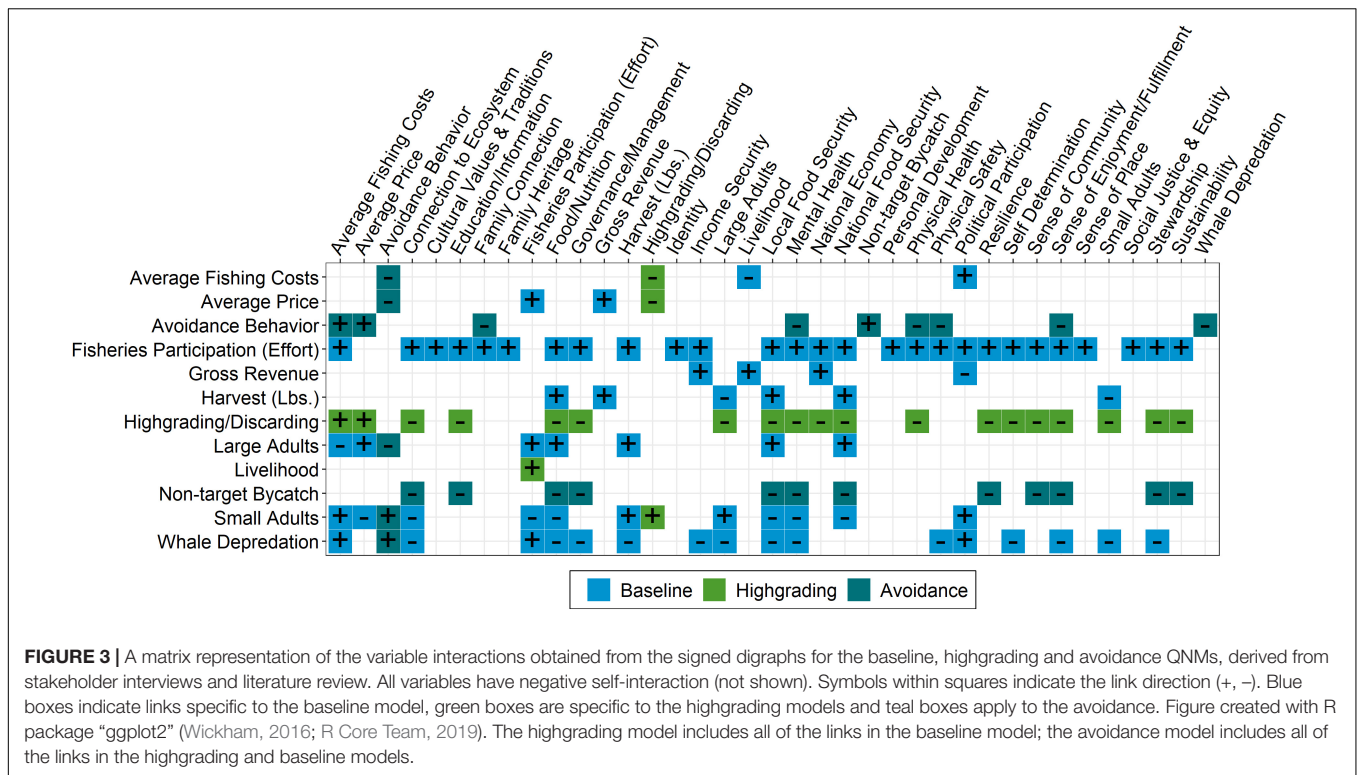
Average Fishing Costs
Average Price
Avoidance Behavior
Connection to Ecosystem
Cultural Values & Traditions
Education/Information
Family Connection
Family Heritage
Fisheries Participation (Effort)
Food/Nutrition
Governance/Management
Gross Revenue
Harvest (Lbs.)
Highgrading/Discarding
Identity
Income Security
Large Adults
Livelihood
Local Food Security
Mental Health
National Economy
National Food Security
Non-target Bycatch
Personal Development
Physical Health
Physical Safety
Political Participation
Resilience
Self Determination
Sense of Community
Sense of Enjoyment/Fulfillment
Sense of Place
Small Adults
Social Justice & Equity
Stewardship
Sustainability
Whale Depredation

Average Fishing Costs
Average Price
Avoidance Behavior
Fisheries Participation (Effort)
Gross Revenue
Harvest (Lbs.)
Highgrading/Discarding
Large Adults
Livelihood
Non-target Bycatch
Small Adults
Whale Depredation

Baseline Highgrading Avoidance

**FIGURE 3 |** A matrix representation of the variable interactions obtained from the signed digraphs for the baseline, highgrading and avoidance QNMs, derived from stakeholder interviews and literature review. All variables have negative self-interaction (not shown). Symbols within squares indicate the link direction (+, –). Blue boxes indicate links specific to the baseline model, green boxes are specific to the highgrading models and teal boxes apply to the avoidance. Figure created with R package "ggplot2" (Wickham, 2016; R Core Team, 2019). The highgrading model includes all of the links in the baseline model; the avoidance model includes all of the links in the highgrading and baseline models.